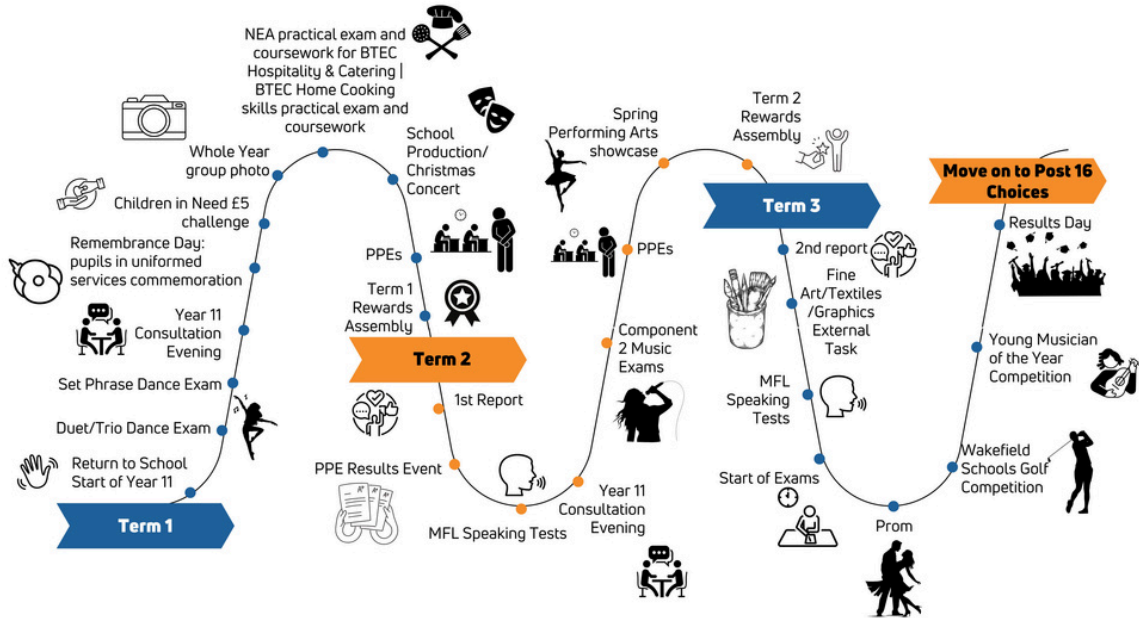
Term 1

Return to School Start of Year 11

Duet/Trio Dance Exam

Set Phrase Dance Exam

Year 11 Consultation Evening

Remembrance Day: pupils in uniformed services commemoration

Children in Need £5 challenge

Whole Year group photo

NEA practical exam and coursework for BTEC Hospitality & Catering | BTEC Home Cooking skills practical exam and coursework

School Production/ Christmas Concert

PPEs

Term 1 Rewards Assembly

Term 2

1st Report

PPE Results Event

MFL Speaking Tests

Year 11 Consultation Evening

Component 2 Music Exams

PPEs

Spring Performing Arts showcase

Term 2 Rewards Assembly

Term 3

2nd report

Fine Art/Textiles /Graphics External Task

MFL Speaking Tests

Start of Exams

Prom

Wakefield Schools Golf Competition

Young Musician of the Year Competition

Results Day

Move on to Post 16 Choices